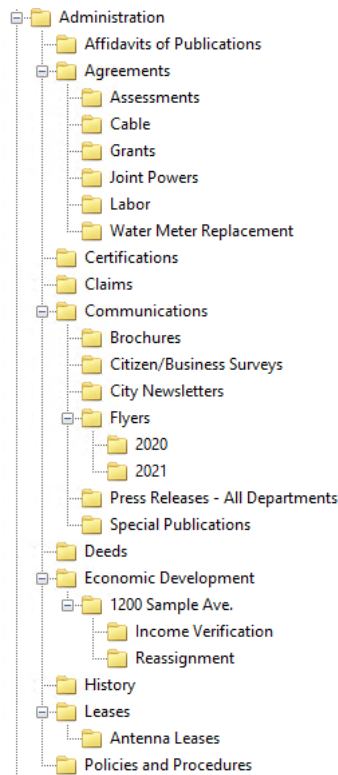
Administration
Affidavits of Publications
Agreements
Assessments
Cable
Grants
Joint Powers
Labor
Water Meter Replacement
Certifications
Claims
Communications
Brochures
Citizen/Business Surveys
City Newsletters
Flyers
2020
2021
Press Releases - All Departments
Special Publications
Deeds
Economic Development
1200 Sample Ave.
Income Verification
Reassignment
History
Leases
Antenna Leases
Policies and Procedures